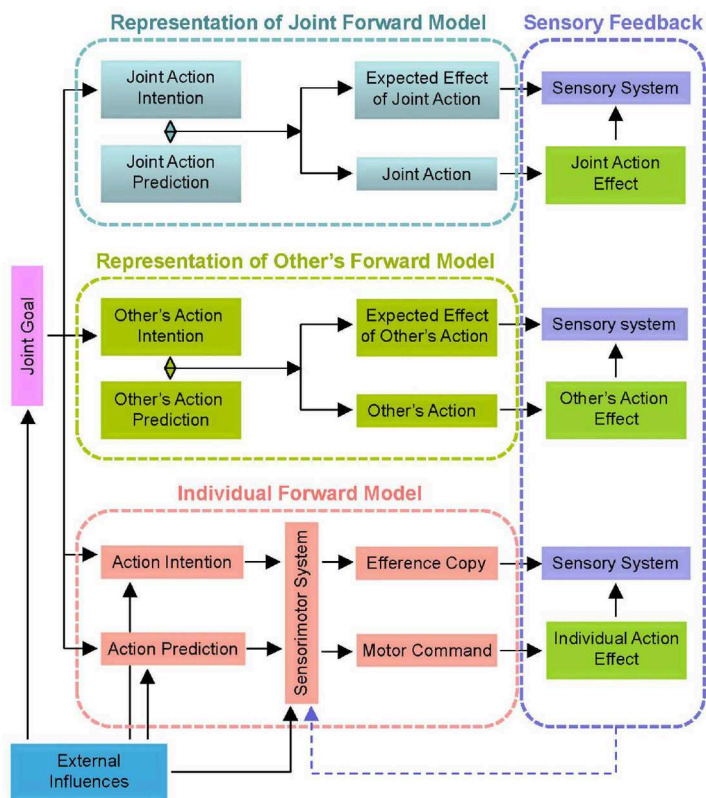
Representation of Joint Forward Model

Sensory Feedback

Joint Action Intention

Joint Action Prediction

Expected Effect of Joint Action

Joint Action

Sensory System

Joint Action Effect

Joint Goal

Representation of Other's Forward Model

Other's Action Intention

Other's Action Prediction

Expected Effect of Other's Action

Other's Action

Sensory system

Other's Action Effect

Individual Forward Model

Action Intention

Action Prediction

Sensorimotor System

Efference Copy

Motor Command

Sensory System

Individual Action Effect

External Influences